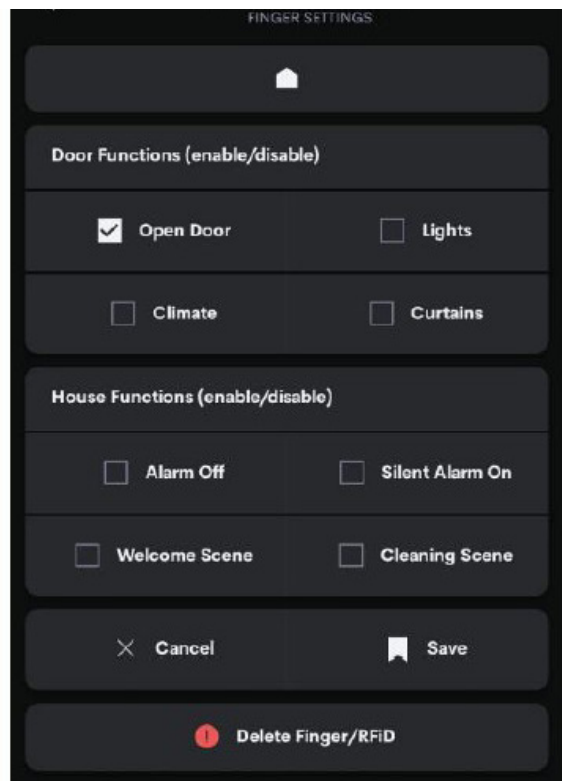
FINGER SETTINGS

Door Functions (enable/disable)

Open Door

Lights

Climate

Curtains

House Functions (enable/disable)

Alarm Off

Silent Alarm On

Welcome Scene

Cleaning Scene

Cancel

Save

Delete Finger/RFiD